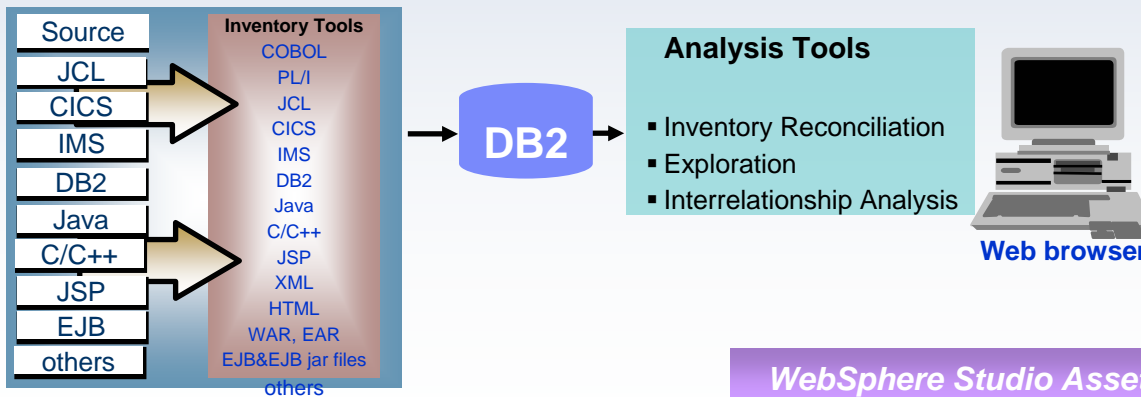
Source
JCL
CICS
IMS
DB2
Java
C/C++
JSP
EJB
others

Inventory Tools
COBOL
PL/I
JCL
CICS
IMS
DB2
Java
C/C++
JSP
XML
HTML
WAR, EAR
EJB&EJB jar files
others

DB2

Analysis Tools
▪ Inventory Reconciliation
▪ Exploration
▪ Interrelationship Analysis

Web browser

WebSphere Studio Asse